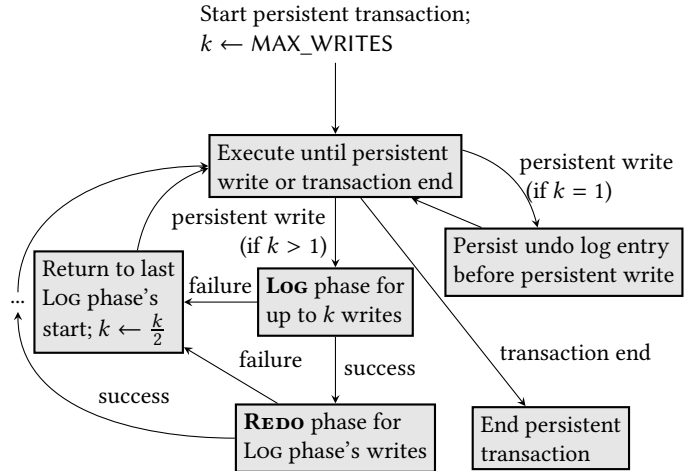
Start persistent transaction;
$k \leftarrow$ MAX_WRITES

Execute until persistent write or transaction end

persistent write (if $k = 1$)

Persist undo log entry before persistent write

persistent write (if $k > 1$)

Return to last Log phase's start; $k \leftarrow \frac{k}{2}$

failure

Log phase for up to $k$ writes

...

failure

success

transaction end

success

Redo phase for Log phase's writes

End persistent transaction